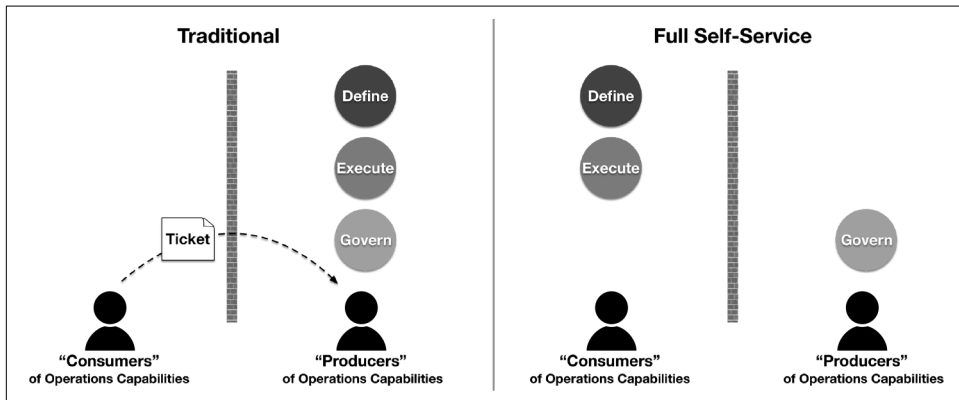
Traditional

Define

Execute

Govern

Ticket

"Consumers"
of Operations Capabilities

"Producers"
of Operations Capabilities

Full Self-Service

Define

Execute

Govern

"Consumers"
of Operations Capabilities

"Producers"
of Operations Capabilities